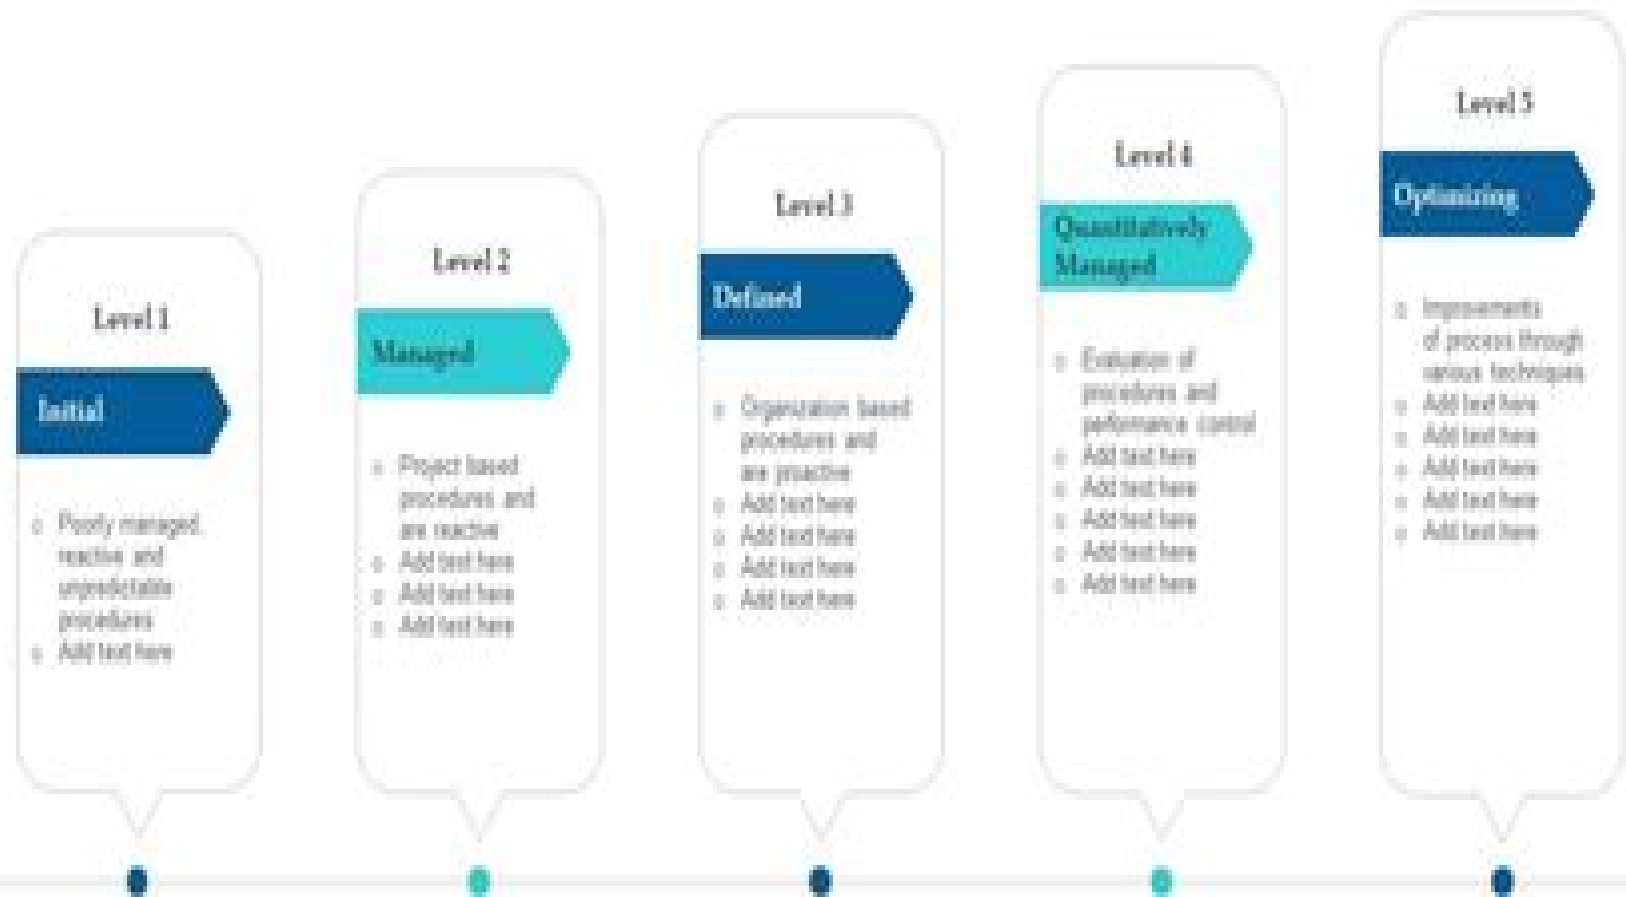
Level 1

Initial

- Poorly managed, reactive and unpredictable procedures
- Add text here

Level 2

Managed

- Project based procedures and are reactive
- Add text here
- Add text here
- Add text here

Level 3

Defined

- Organization based procedures and are proactive
- Add text here
- Add text here
- Add text here
- Add text here

Level 4

Quantitatively Managed

- Evaluation of procedures and performance control
- Add text here
- Add text here
- Add text here
- Add text here
- Add text here

Level 5

Optimizing

- Improvements of process through various techniques
- Add text here
- Add text here
- Add text here
- Add text here
- Add text here